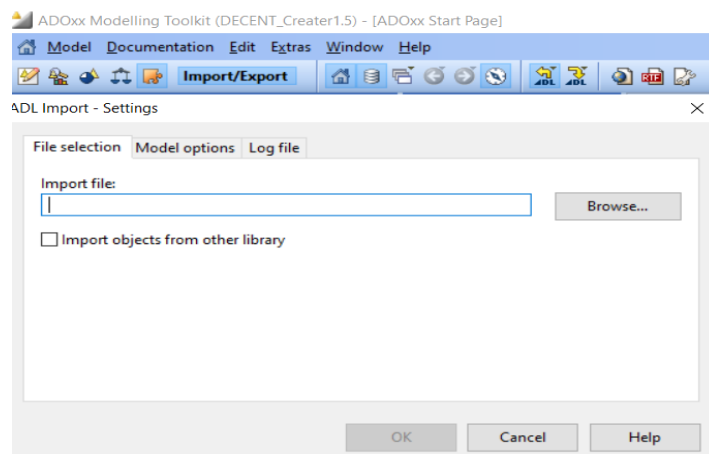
ADOxx Modelling Toolkit (DECENT_Creater1.5) - [ADOxx Start Page]

Model Documentation Edit Extras Window Help

Import/Export

ADL ADL RTF

ADL Import - Settings

File selection | Model options | Log file

Import file:

Browse...

Import objects from other library

OK | Cancel | Help